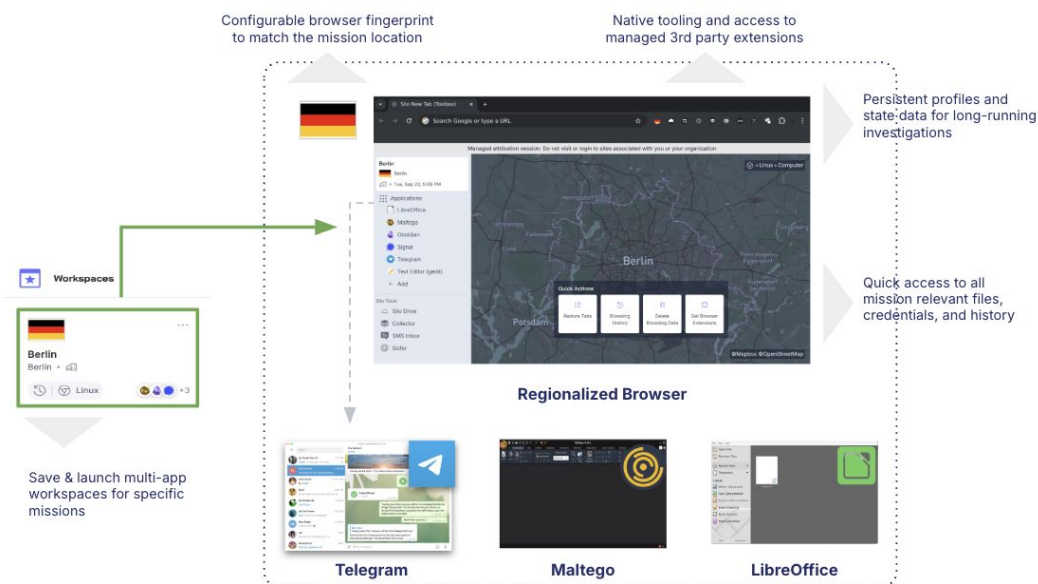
Configurable browser fingerprint to match the mission location

Native tooling and access to managed 3rd party extensions

Persistent profiles and state data for long-running investigations

Quick access to all mission relevant files, credentials, and history

Workspaces

Berlin
Berlin
Linux
+3

Save & launch multi-app workspaces for specific missions

Silo New Tab (Toolbox)
Search Google or type a URL
Managed attribution session: Do not visit or login to sites associated with you or your organization
Berlin
Berlin
Tue, Sep 20, 5:09 PM
Applications
LibreOffice
Maltego
Obsidian
Signal
Telegram
Text Editor (gedit)
Add
Silo Tools
Silo Drive
Collector
SMS Inbox
Gofer
Linux Computer
Berlin
Potsdam
Quick Actions
Restore Tabs
Browsing History
Delete Browsing Data
Get Browser Extensions
©Mapbox ©OpenStreetMap

Regionalized Browser

Telegram

Maltego

LibreOffice